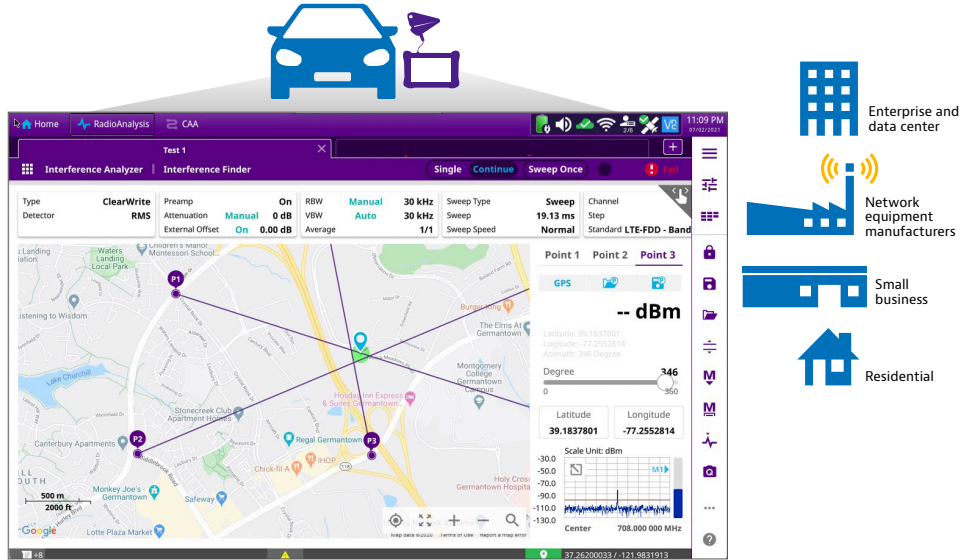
Home RadioAnalysis CAA

11:09 PM
07/02/2021

V2

Test 1

Interference Analyzer | Interference Finder

Single Continue Sweep Once

Fail

| Type | ClearWrite | Preamp | On | RBW | Manual | 30 kHz | Sweep Type | Sweep | Channel |
|---|---|---|---|---|---|---|---|---|---|
| Detector | RMS | Attenuation | Manual 0 dB | VBW | Auto | 30 kHz | Sweep | 19.13 ms | Step |
| | | External Offset | On 0.00 dB | Average | | 1/1 | Sweep Speed | Normal | Standard LTE-FDD - Band |

P1
P2
P3

Waters Landing Local Park
Montessori School
Listening to Wisdom
Lake Churchill
Stonecreek Club Apartment Homes
Holiday Inn Express & Suites Germantown
Regal Germantown
Canterbury Apartments
Chick-fil-A
IHOP
Monkey Joe's - Germantown
Safeway
Little Plaza Market
The Elms At Germantown
Montgomery College Germantown Campus
Germantown Hospital
500 m
2000 ft
Google
Map data ©2020 Terms of Use Report a map error

Point 1 Point 2 Point 3

GPS

-- dBm

Latitude: 39.1837801
Longitude: -77.2552814
Azimuth: 346 Degree

Degree 346
0 360

Latitude
39.1837801

Longitude
-77.2552814

Scale Unit: dBm
-30.0
-50.0
-70.0
-90.0
-110.0
-130.0
M1
Center 708.000 000 MHz

+8

37.26200033 / -121.9831913

Enterprise and data center

Network equipment manufacturers

Small business

Residential